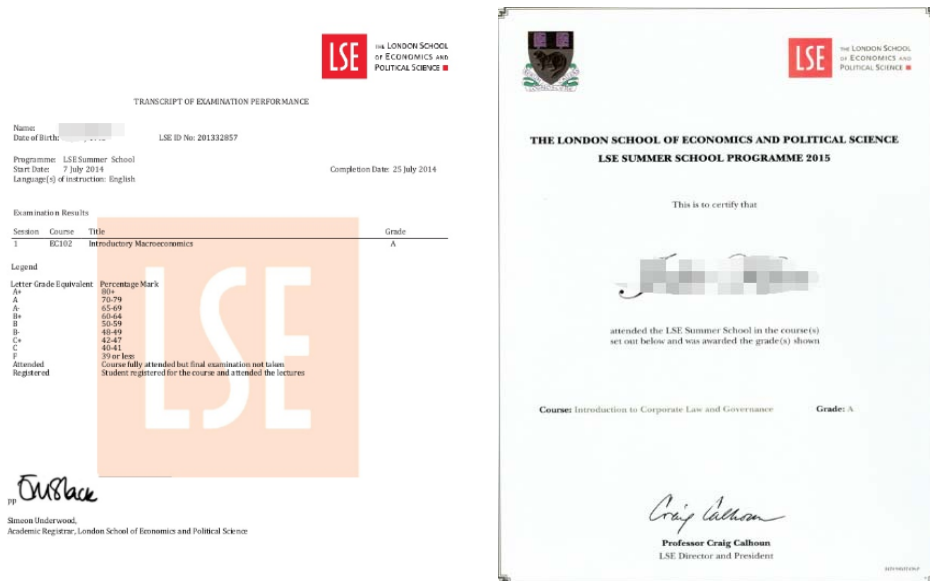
LSE THE LONDON SCHOOL OF ECONOMICS AND POLITICAL SCIENCE

TRANSCRIPT OF EXAMINATION PERFORMANCE

Name: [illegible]
Date of Birth: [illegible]
LSE ID No: 201332857

Programme: LSE Summer School
Start Date: 7 July 2014
Completion Date: 25 July 2014
Language(s) of instruction: English

Examination Results

| Session | Course | Title | Grade |
|---|---|---|---|
| 1 | EC102 | Introductory Macroeconomics | A |

Legend

| Letter Grade Equivalent | Percentage Mark |
|---|---|
| A+ | 80+ |
| A | 70-79 |
| A- | 65-69 |
| B+ | 60-64 |
| B | 50-59 |
| B- | 48-49 |
| C+ | 42-47 |
| C | 40-41 |
| F | 39 or less |
| Attended | Course fully attended but final examination not taken |
| Registered | Student registered for the course and attended the lectures |

LSE

pp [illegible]

Simeon Underwood,
Academic Registrar, London School of Economics and Political Science

LSE THE LONDON SCHOOL OF ECONOMICS AND POLITICAL SCIENCE

THE LONDON SCHOOL OF ECONOMICS AND POLITICAL SCIENCE
LSE SUMMER SCHOOL PROGRAMME 2015

This is to certify that

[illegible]

attended the LSE Summer School in the course(s) set out below and was awarded the grade(s) shown

Course: Introduction to Corporate Law and Governance Grade: A

Craig Calhoun

Professor Craig Calhoun
LSE Director and President

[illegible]